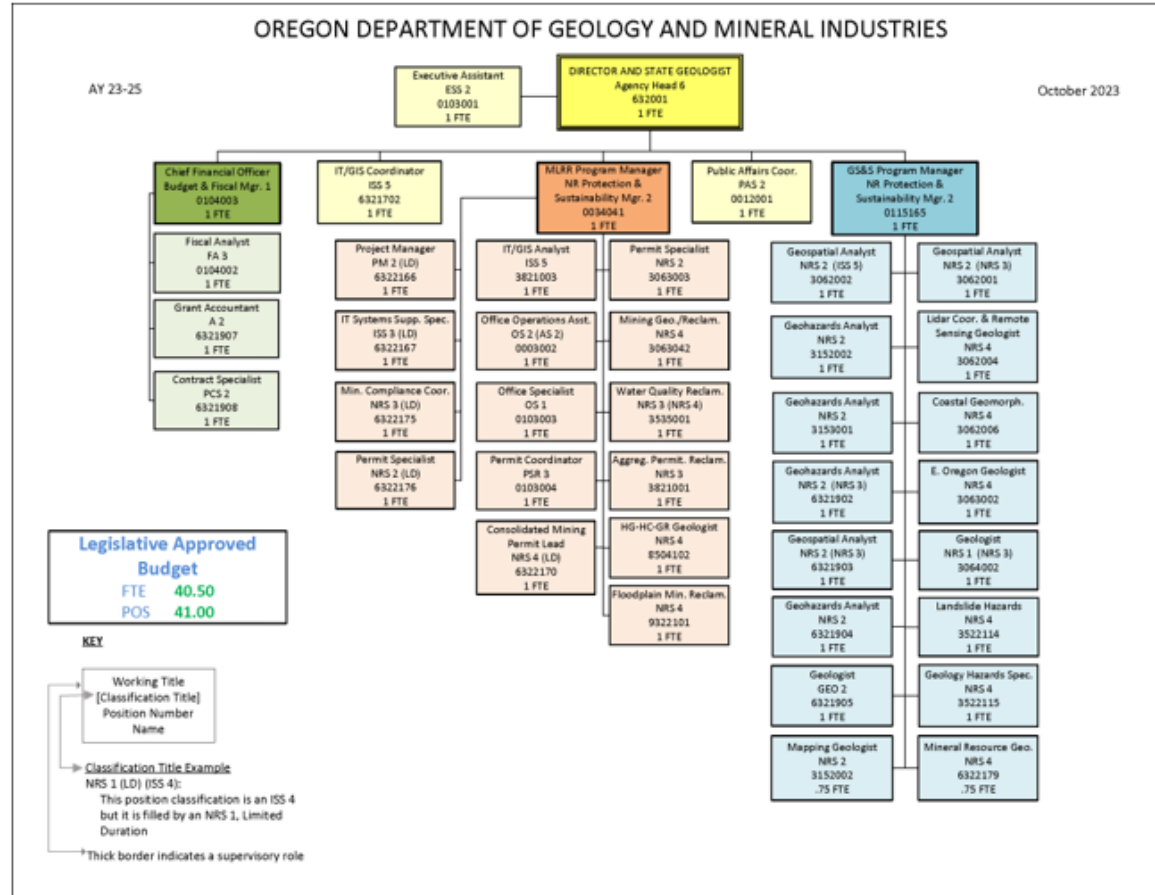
OREGON DEPARTMENT OF GEOLOGY AND MINERAL INDUSTRIES

AY 23-25

October 2023

Executive Assistant
ESS 2
0103001
1 FTE

DIRECTOR AND STATE GEOLOGIST
Agency Head 6
632001
1 FTE

Chief Financial Officer
Budget & Fiscal Mgr. 1
0104003
1 FTE

IT/GIS Coordinator
ISS 5
6321702
1 FTE

MLRR Program Manager
NR Protection & Sustainability Mgr. 2
0034041
1 FTE

Public Affairs Coor.
PAS 2
0012001
1 FTE

GS&S Program Manager
NR Protection & Sustainability Mgr. 2
0115165
1 FTE

Fiscal Analyst
FA 3
0104002
1 FTE

Grant Accountant
A 2
6321907
1 FTE

Contract Specialist
PCS 2
6321908
1 FTE

Project Manager
PM 2 (LD)
6322166
1 FTE

IT Systems Supp. Spec.
ISS 3 (LD)
6322167
1 FTE

Min. Compliance Coor.
NRS 3 (LD)
6322175
1 FTE

Permit Specialist
NRS 2 (LD)
6322176
1 FTE

IT/GIS Analyst
ISS 5
3821003
1 FTE

Office Operations Asst.
OS 2 (AS 2)
0003002
1 FTE

Office Specialist
OS 1
0103003
1 FTE

Permit Coordinator
PSR 3
0103004
1 FTE

Consolidated Mining Permit Lead
NRS 4 (LD)
6322170
1 FTE

Permit Specialist
NRS 2
3063003
1 FTE

Mining Geo./Reclam.
NRS 4
3063042
1 FTE

Water Quality Reclam.
NRS 3 (NRS 4)
3535001
1 FTE

Aggreg. Permit. Reclam.
NRS 3
3821001
1 FTE

HG-HC-GR Geologist
NRS 4
8504102
1 FTE

Floodplain Min. Reclam.
NRS 4
9322101
1 FTE

Geospatial Analyst
NRS 2 (ISS 5)
3062002
1 FTE

Geospatial Analyst
NRS 2 (NRS 3)
3062001
1 FTE

Geohazards Analyst
NRS 2
3152002
1 FTE

Lidar Coor. & Remote Sensing Geologist
NRS 4
3062004
1 FTE

Geohazards Analyst
NRS 2
3153001
1 FTE

Coastal Geomorph.
NRS 4
3062006
1 FTE

Geohazards Analyst
NRS 2 (NRS 3)
6321902
1 FTE

E. Oregon Geologist
NRS 4
3063002
1 FTE

Geospatial Analyst
NRS 2 (NRS 3)
6321903
1 FTE

Geologist
NRS 1 (NRS 3)
3064002
1 FTE

Geohazards Analyst
NRS 2
6321904
1 FTE

Landslide Hazards
NRS 4
3522114
1 FTE

Geologist
GEO 2
6321905
1 FTE

Geology Hazards Spec.
NRS 4
3522115
1 FTE

Mapping Geologist
NRS 2
3152002
.75 FTE

Mineral Resource Geo.
NRS 4
6322179
.75 FTE

Legislative Approved Budget
FTE 40.50
POS 41.00

KEY

Working Title
[Classification Title]
Position Number
Name

Classification Title Example
NRS 1 (LD) (ISS 4):
This position classification is an ISS 4 but it is filled by an NRS 1, Limited Duration

Thick border indicates a supervisory role